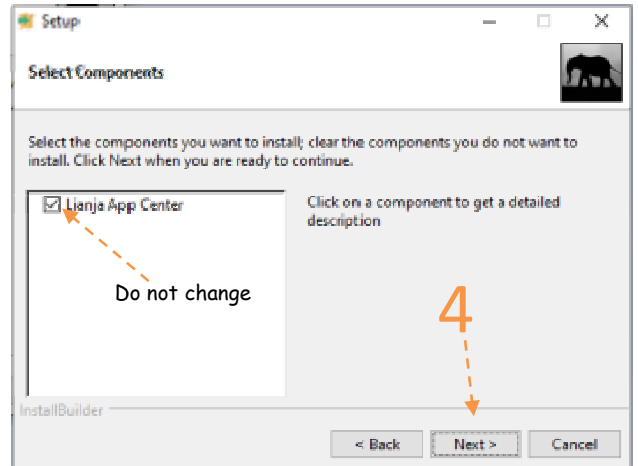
Setup

Select Components

Select the components you want to install; clear the components you do not want to install. Click Next when you are ready to continue.

Lianja App Center

Do not change

Click on a component to get a detailed description

4

InstallBuilder

< Back

Next >

Cancel